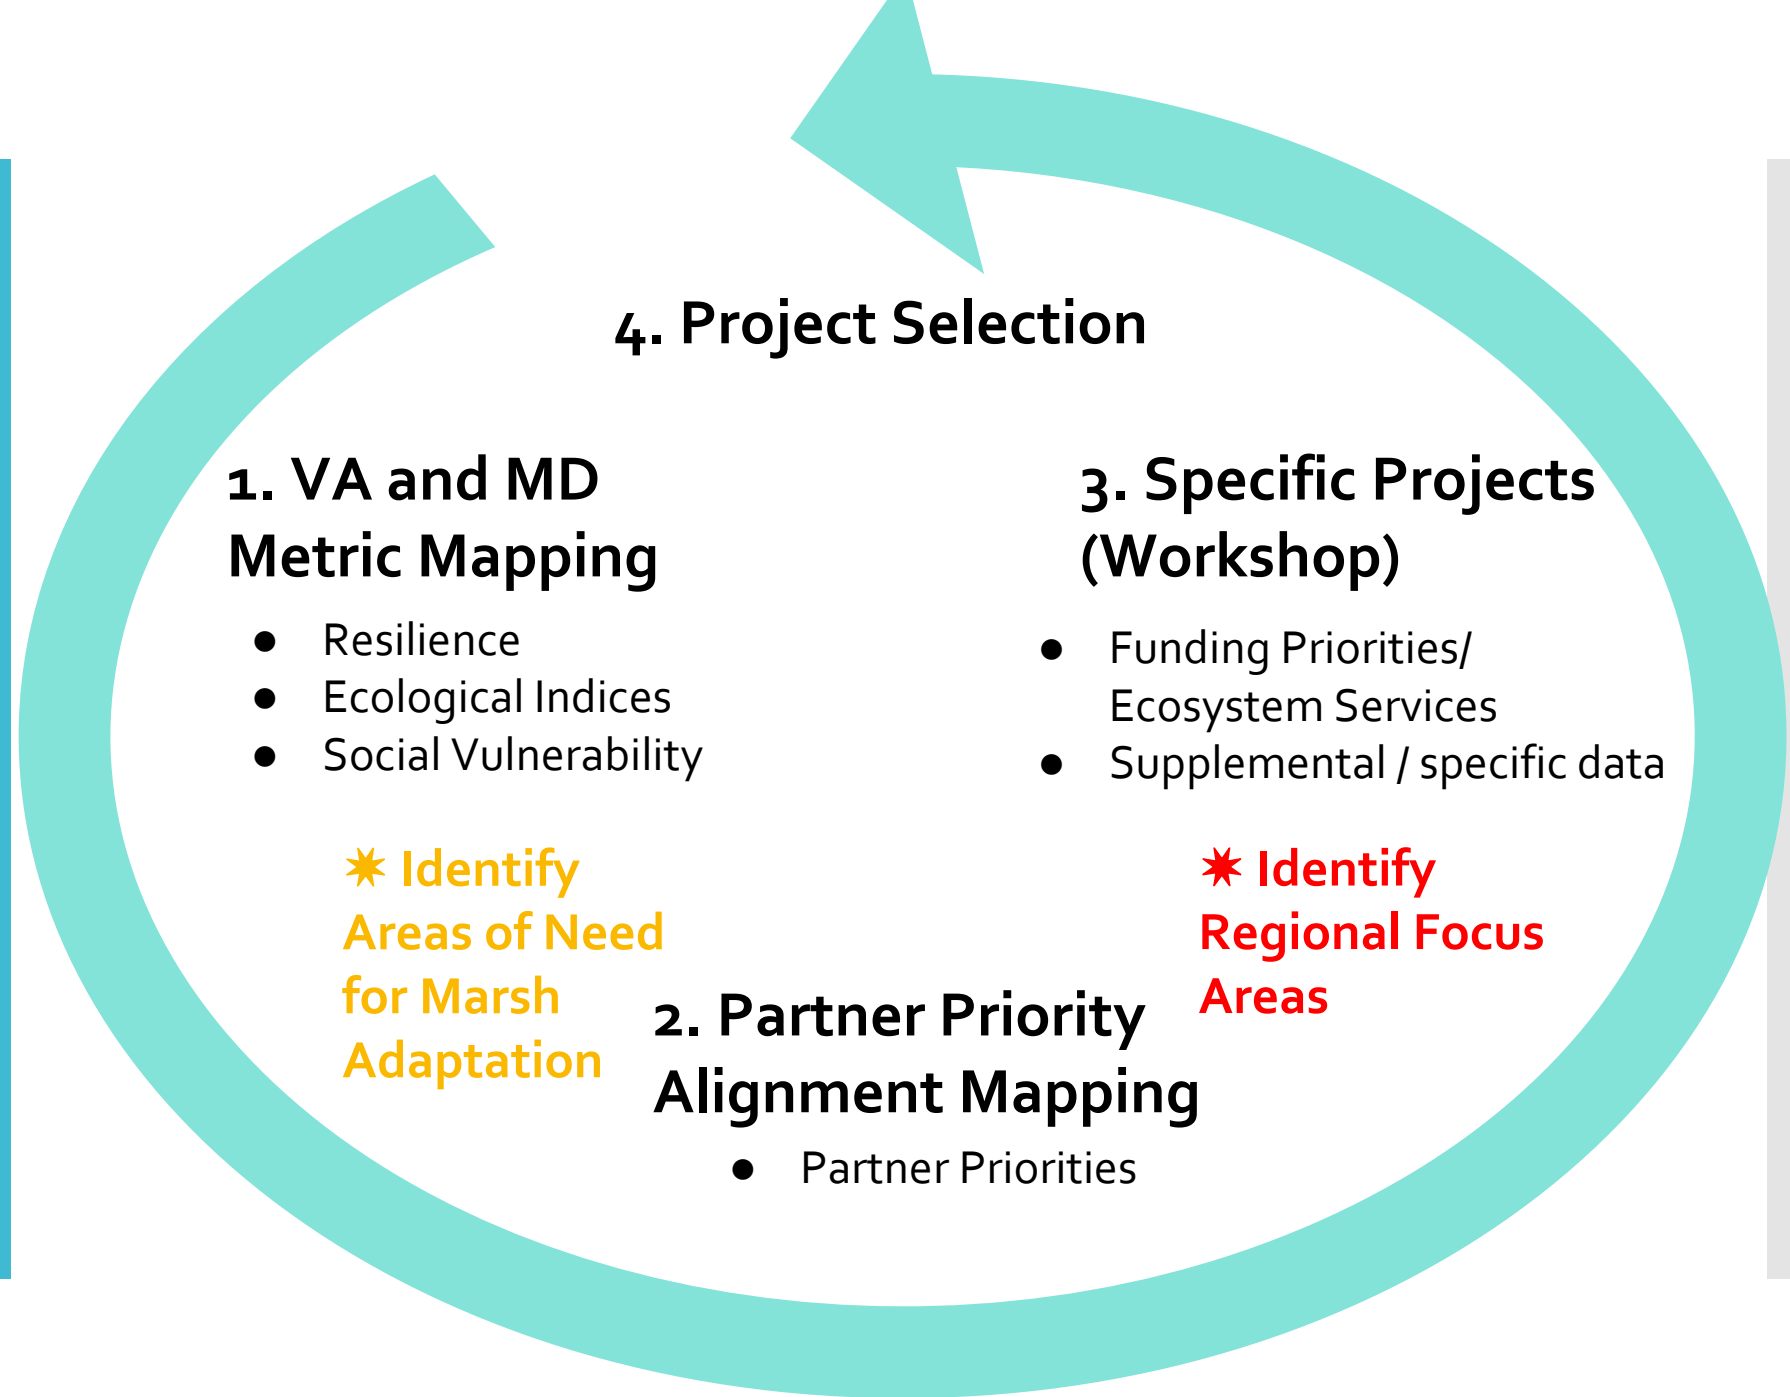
4. Project Selection

1. VA and MD Metric Mapping

- Resilience
- Ecological Indices
- Social Vulnerability

✷ Identify Areas of Need for Marsh Adaptation

3. Specific Projects (Workshop)

- Funding Priorities/ Ecosystem Services
- Supplemental / specific data

✷ Identify Regional Focus Areas

2. Partner Priority Alignment Mapping

- Partner Priorities